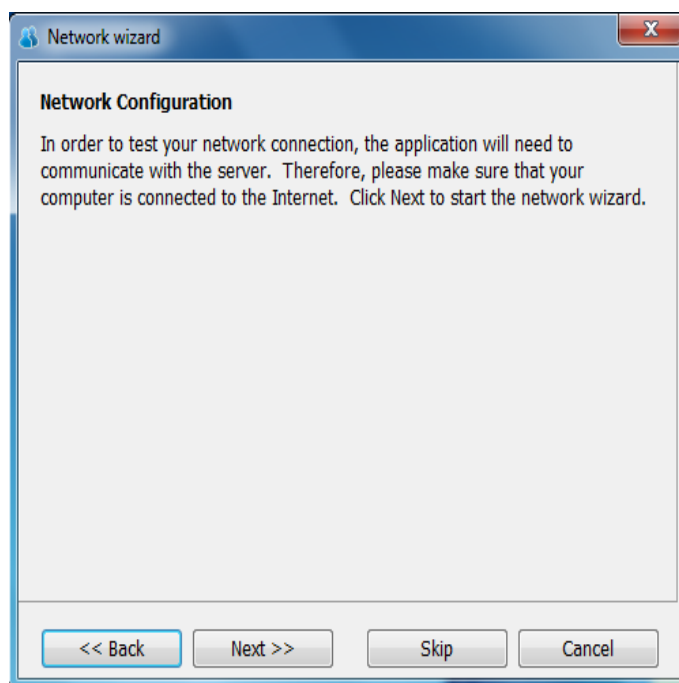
Network wizard

x

Network Configuration

In order to test your network connection, the application will need to communicate with the server. Therefore, please make sure that your computer is connected to the Internet. Click Next to start the network wizard.

<< Back

Next >>

Skip

Cancel